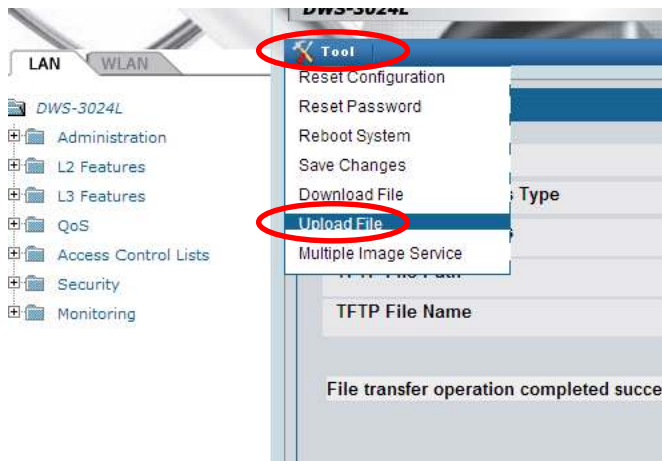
DWS-3024L

LAN WLAN

DWS-3024L
Administration
L2 Features
L3 Features
QoS
Access Control Lists
Security
Monitoring

Tool
Reset Configuration
Reset Password
Reboot System
Save Changes
Download File
Upload File
Multiple Image Service

s Type

TFTP File Path
TFTP File Name

File transfer operation completed succe